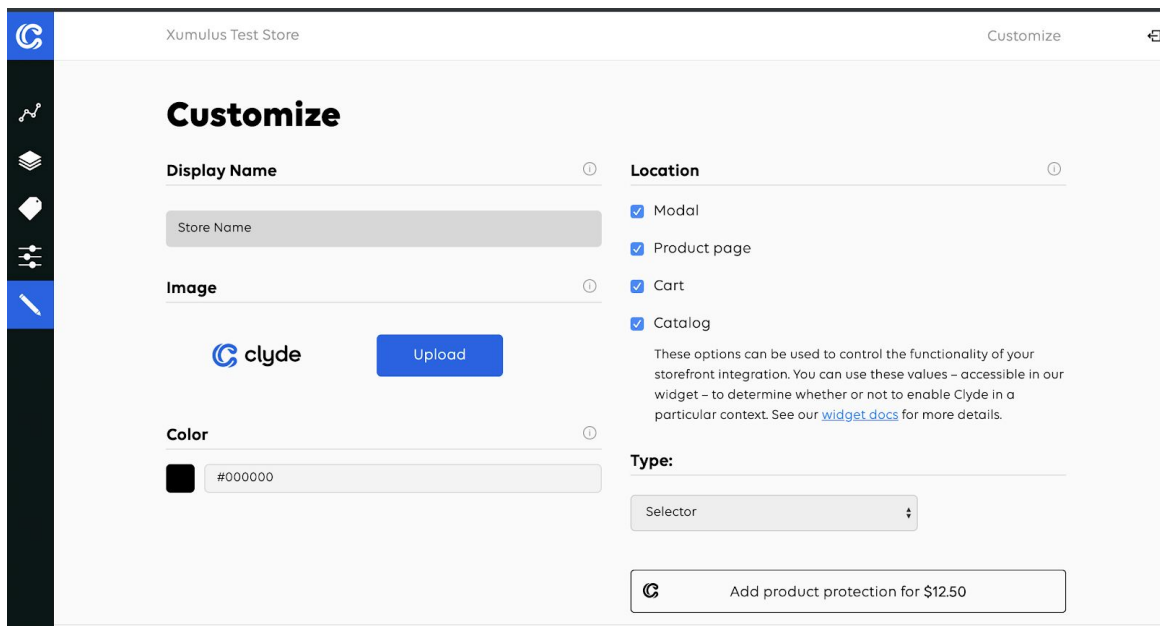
Xumulus Test Store

Customize

Customize

Display Name

Store Name

Image

clyde

Upload

Color

#000000

Location

Modal

Product page

Cart

Catalog

These options can be used to control the functionality of your storefront integration. You can use these values – accessible in our widget – to determine whether or not to enable Clyde in a particular context. See our widget docs for more details.

Type:

Selector

Add product protection for $12.50